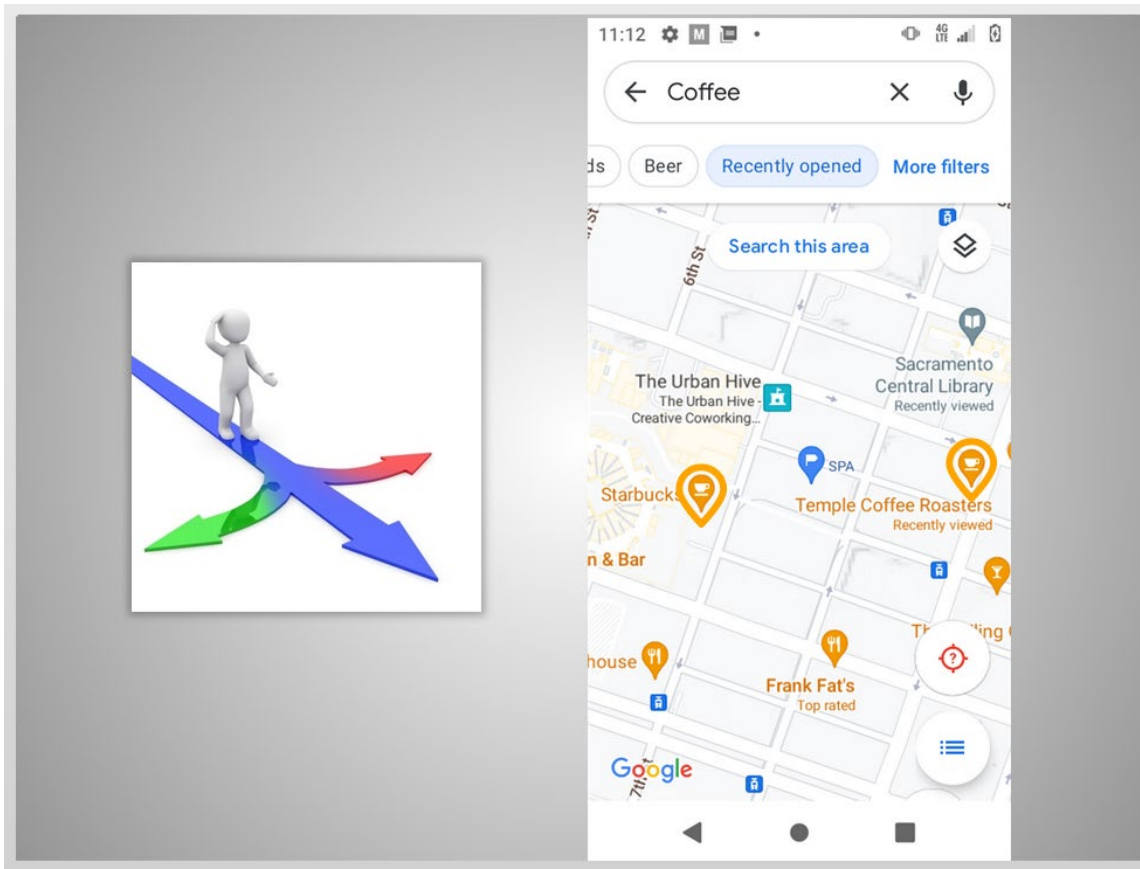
11:12 M •

← Coffee ×

ds Beer Recently opened More filters

Search this area

6th St

The Urban Hive
The Urban Hive - Creative Coworking...

Sacramento Central Library
Recently viewed

SPA

Starbucks

Temple Coffee Roasters
Recently viewed

n & Bar

Th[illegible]ling

house

Frank Fat's
Top rated

Google

7th